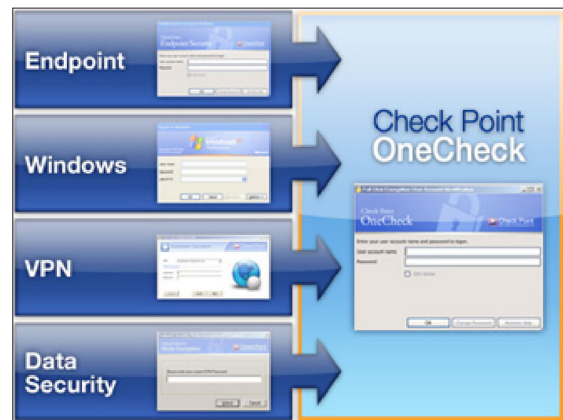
Endpoint

Windows

VPN

Data Security

Check Point OneCheck

Check Point
OneCheck
Check Point

Enter your user account name and password to logon.

User account name:

Password:

Ok

Change Password

Remote Help